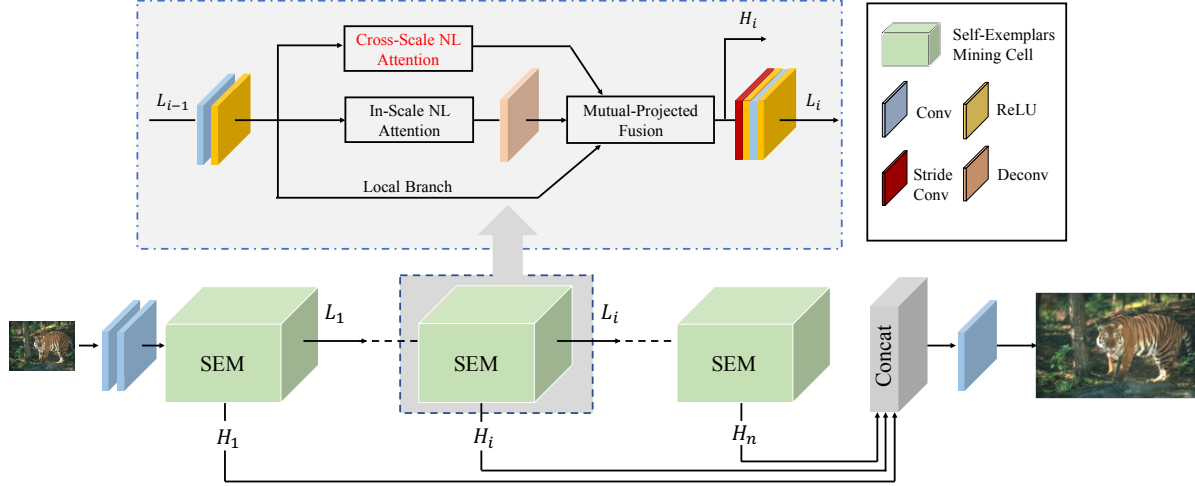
Cross-Scale NL Attention

$H_i$

$L_{i-1}$

In-Scale NL Attention

Mutual-Projected Fusion

$L_i$

Local Branch

Self-Exemplars Mining Cell

Conv

ReLU

Stride Conv

Deconv

SEM

$L_1$

SEM

$L_i$

SEM

Concat

$H_1$

$H_i$

$H_n$